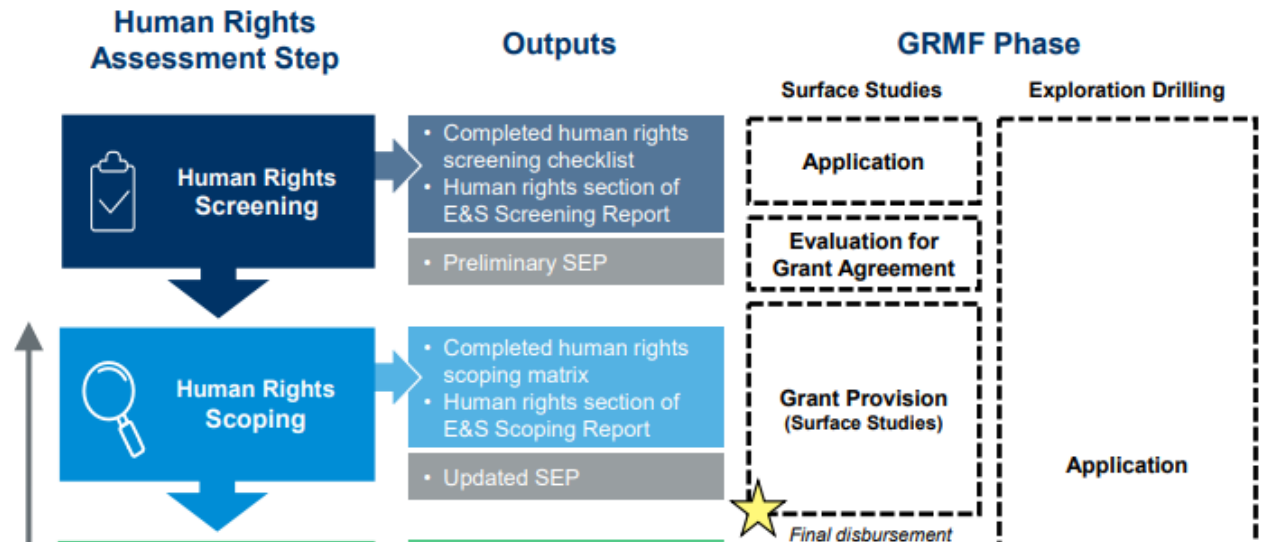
Human Rights Assessment Step

Outputs

GRMF Phase

Surface Studies

Exploration Drilling

Human Rights Screening

• Completed human rights screening checklist
• Human rights section of E&S Screening Report

• Preliminary SEP

Application

Evaluation for Grant Agreement

Human Rights Scoping

• Completed human rights scoping matrix
• Human rights section of E&S Scoping Report

• Updated SEP

Grant Provision (Surface Studies)

Application

Final disbursement